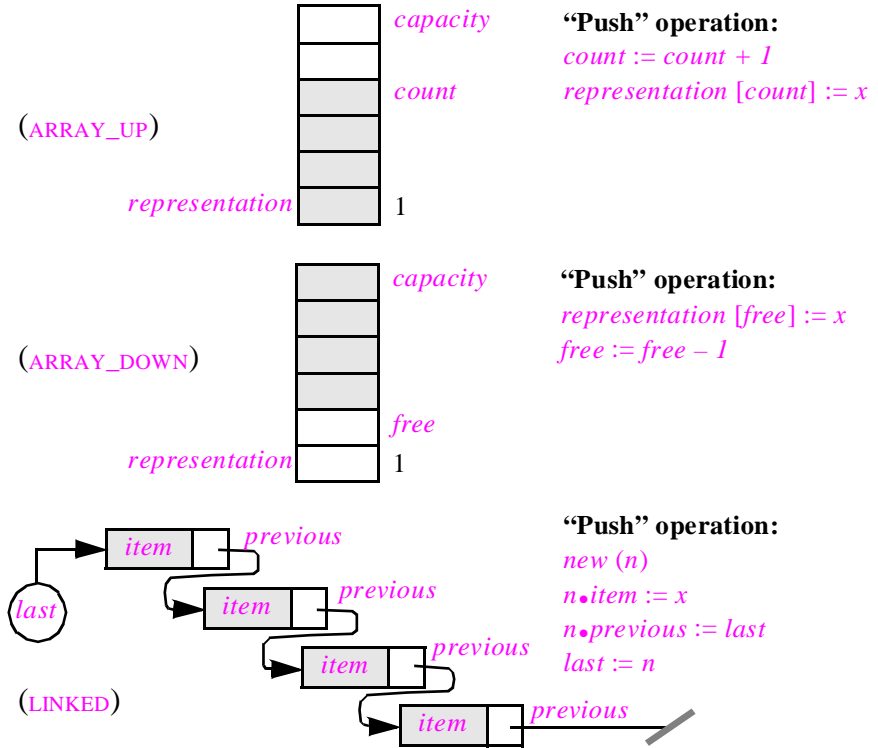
capacity

count

(ARRAY_UP)

representation

1

**"Push" operation:**
count := count + 1
representation [count] := x

capacity

(ARRAY_DOWN)

free

representation

1

**"Push" operation:**
representation [free] := x
free := free – 1

last

item

previous

item

previous

item

previous

item

previous

(LINKED)

**"Push" operation:**
new (n)
n•item := x
n•previous := last
last := n